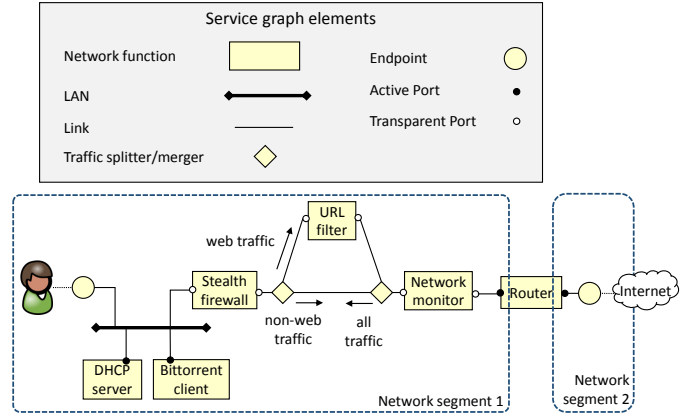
Service graph elements

Network function

Endpoint

LAN

Active Port

Link

Transparent Port

Traffic splitter/merger

URL filter

web traffic

Stealth firewall

Network monitor

Router

Internet

non-web traffic

all traffic

DHCP server

Bittorrent client

Network segment 1

Network segment 2